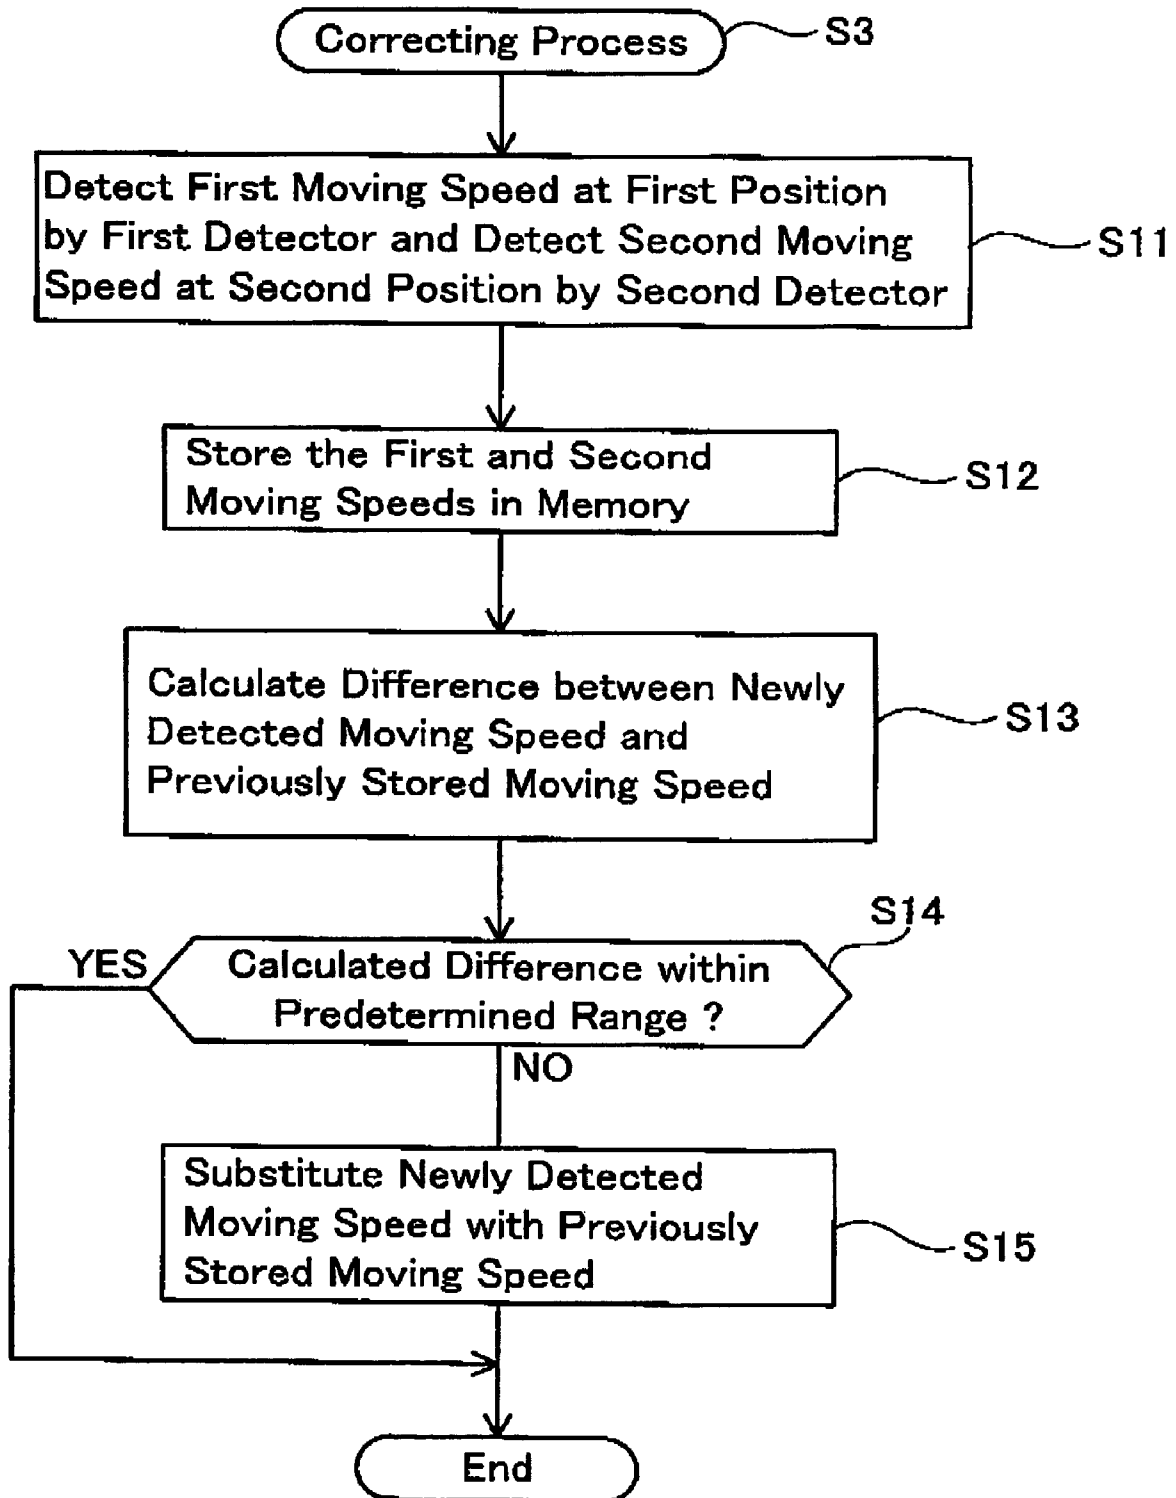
Correcting Process
S3

Detect First Moving Speed at First Position by First Detector and Detect Second Moving Speed at Second Position by Second Detector
S11

Store the First and Second Moving Speeds in Memory
S12

Calculate Difference between Newly Detected Moving Speed and Previously Stored Moving Speed
S13

S14
YES
Calculated Difference within Predetermined Range ?
NO

Substitute Newly Detected Moving Speed with Previously Stored Moving Speed
S15

End